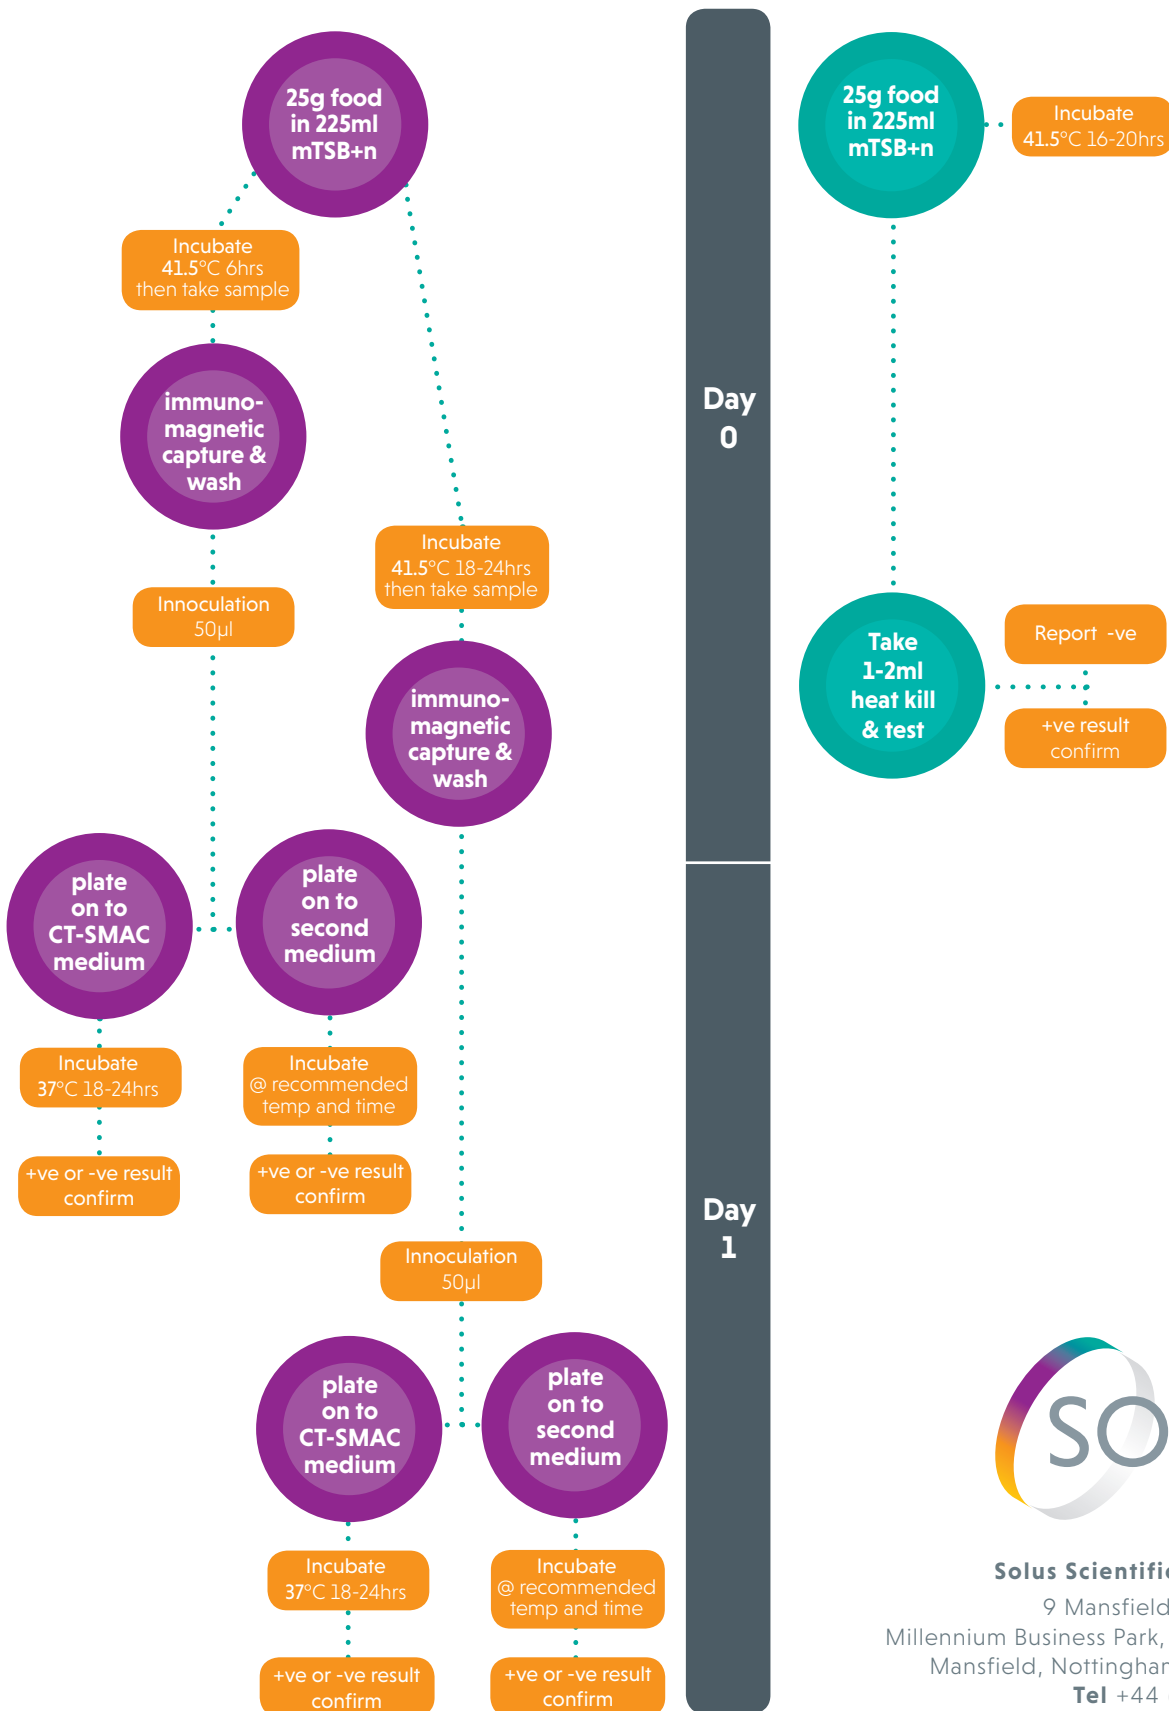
25g food in 225ml mTSB+n

Incubate 41.5°C 6hrs then take sample

immuno-magnetic capture & wash

Innoculation 50µl

Incubate 41.5°C 18-24hrs then take sample

immuno-magnetic capture & wash

plate on to CT-SMAC medium

plate on to second medium

Incubate 37°C 18-24hrs

+ve or -ve result confirm

Incubate @ recommended temp and time

+ve or -ve result confirm

Innoculation 50µl

plate on to CT-SMAC medium

plate on to second medium

Incubate 37°C 18-24hrs

+ve or -ve result confirm

Incubate @ recommended temp and time

+ve or -ve result confirm

Day 0

Day 1

25g food in 225ml mTSB+n

Incubate 41.5°C 16-20hrs

Take 1-2ml heat kill & test

Report -ve

+ve result confirm

SO

Solus Scientifi
9 Mansfield
Millennium Business Park,
Mansfield, Nottinghar
Tel +44